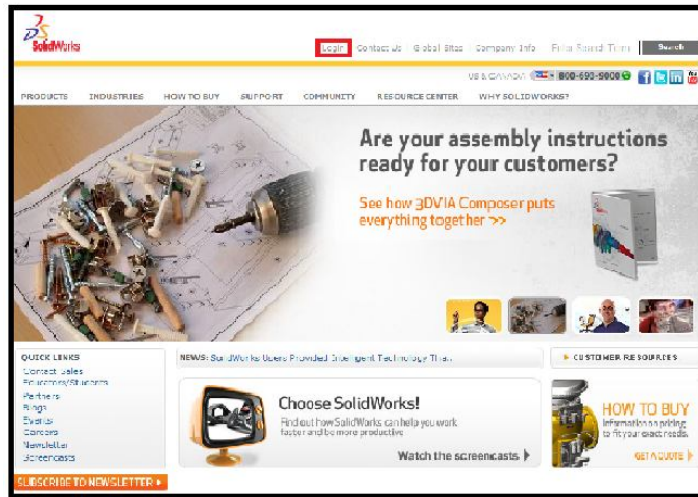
SolidWorks

Login | Contact Us | Global Sites | Company Info | Enter Search Term | Search

US & CANADA 800-693-9000

PRODUCTS INDUSTRIES HOW TO BUY SUPPORT COMMUNITY RESOURCE CENTER WHY SOLIDWORKS?

Are your assembly instructions ready for your customers?

See how 3DVIA Composer puts everything together >>

QUICK LINKS
Contact Sales
Educators/Students
Partners
Blogs
Events
Careers
Newsletter
Screencasts

SUBSCRIBE TO NEWSLETTER

NEWS: SolidWorks Users Provided Intelligent Technology That

CUSTOMER RESOURCES

Choose SolidWorks!
Find out how SolidWorks can help you work faster and be more productive

Watch the screencasts

HOW TO BUY
Information on pricing to fit your exact needs.

GET A QUOTE